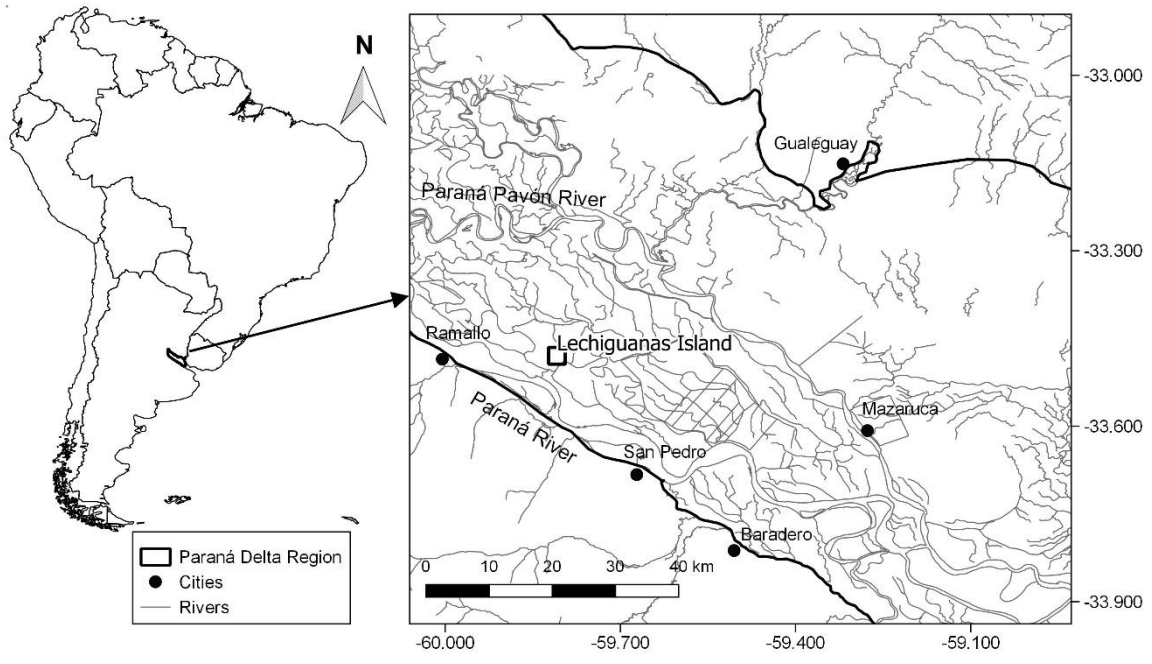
N

Paraná Delta Region
Cities
Rivers

Gualeguay
Paraná Pavón River
Ramallo
Lechiguanas Island
Paraná River
Mazaruca
San Pedro
Baradero
0 10 20 30 40 km

-33.000
-33.300
-33.600
-33.900

-60.000
-59.700
-59.400
-59.100